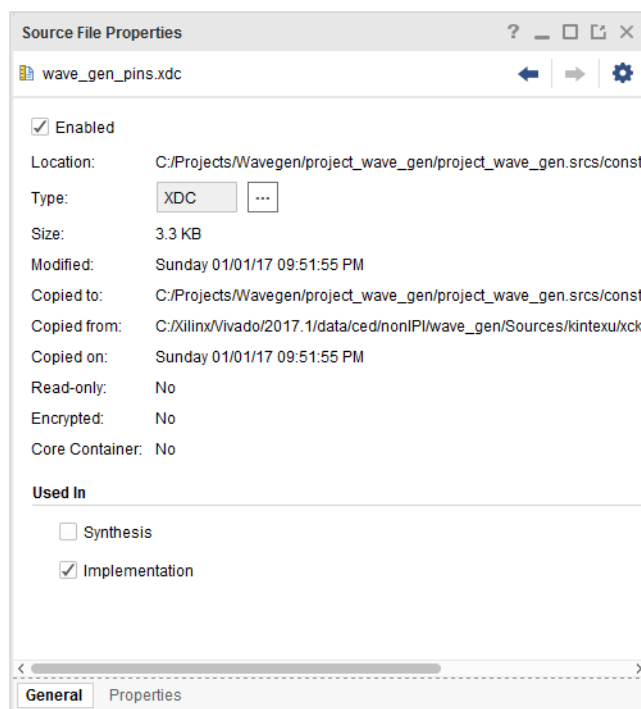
Source File Properties ? _ ☐ ☐ ✕

wave_gen_pins.xdc

✓ Enabled

| | |
|---|---|
| Location: | C:/Projects/Wavegen/project_wave_gen/project_wave_gen.srcs/const |
| Type: | XDC ··· |
| Size: | 3.3 KB |
| Modified: | Sunday 01/01/17 09:51:55 PM |
| Copied to: | C:/Projects/Wavegen/project_wave_gen/project_wave_gen.srcs/const |
| Copied from: | C:/Xilinx/Vivado/2017.1/data/ced/nonIPI/wave_gen/Sources/kintexu/xdc |
| Copied on: | Sunday 01/01/17 09:51:55 PM |
| Read-only: | No |
| Encrypted: | No |
| Core Container: | No |

Used In

☐ Synthesis

✓ Implementation

General Properties